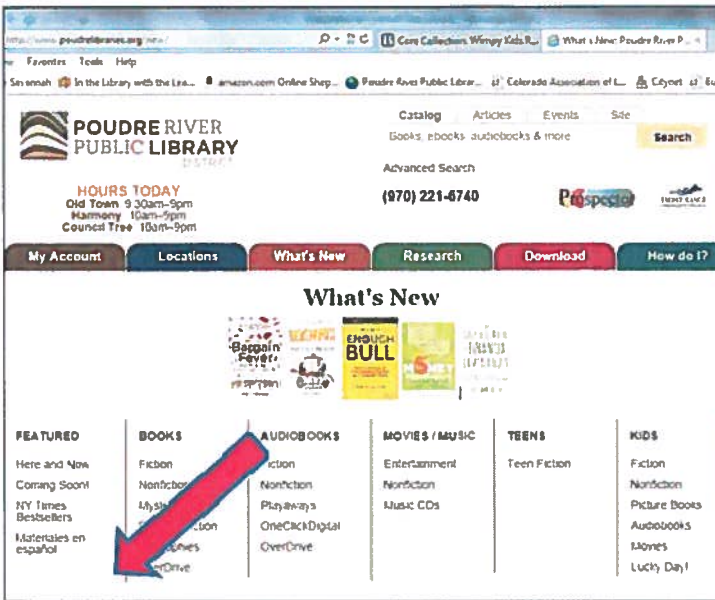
http://www.poudrelibraries.org/new/

Core Collection: Wimpy Kid's R...

What's New: Poudre River P...

Favorites Tools Help

Savannah In the Library with the Lea... amazon.com Online Shop... Poudre River Public Librar... Colorado Association of L... Cityset

POUDRE RIVER PUBLIC LIBRARY DISTRICT

Catalog Articles Events Site

Books, ebooks, audiobooks & more

Search

Advanced Search

HOURS TODAY
Old Town 9:30am–9pm
Harmony 10am–9pm
Council Tree 10am–9pm

(970) 221-6740

Prospector

My Account Locations What's New Research Download How do I?

What's New

Bargain Fever

ENOUGH BULL

FEATURED
Here and Now
Coming Soon!
NY Times Bestsellers
Materiales en español

BOOKS
Fiction
Nonfiction
Myst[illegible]
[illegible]ction
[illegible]ies
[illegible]erDrive

AUDIOBOOKS
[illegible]iction
Nonfiction
Playaways
OneClickDigital
OverDrive

MOVIES / MUSIC
Entertainment
Nonfiction
Music CDs

TEENS
Teen Fiction

KIDS
Fiction
Nonfiction
Picture Books
Audiobooks
Movies
Lucky Day!